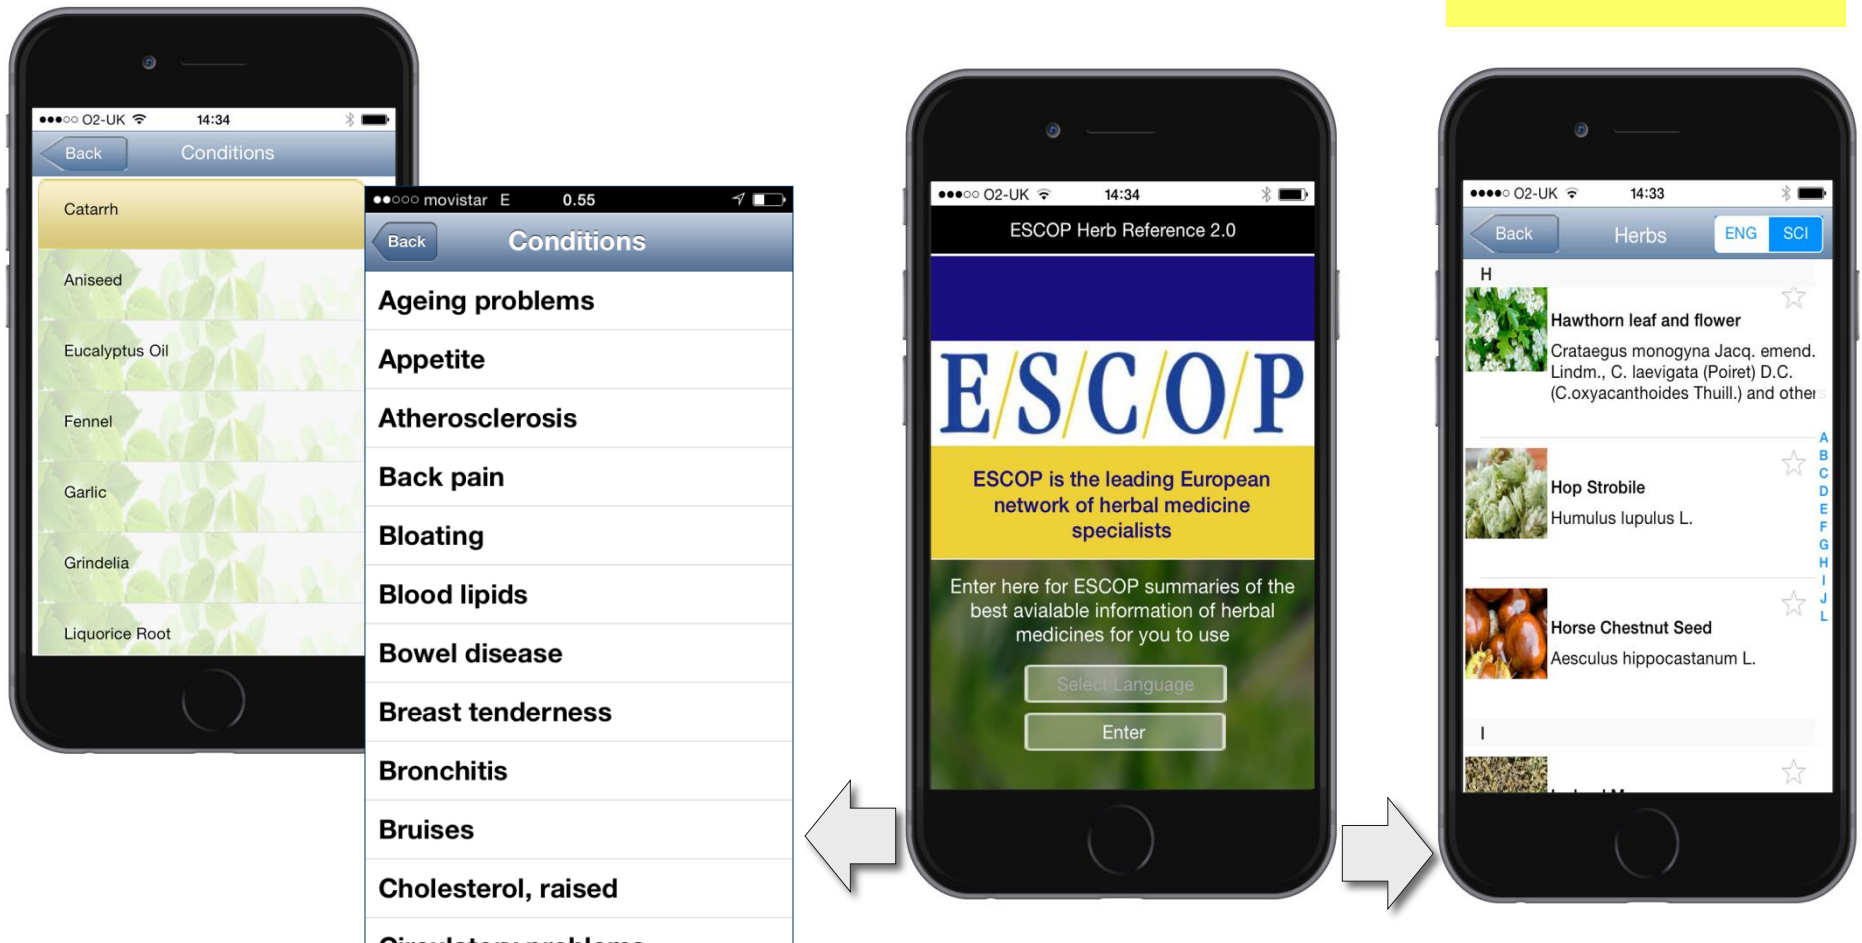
●●●○○ O2-UK 14:34
Back Conditions
Catarrh
Aniseed
Eucalyptus Oil
Fennel
Garlic
Grindelia
Liquorice Root

●●○○○ movistar E 0.55
Back Conditions
Ageing problems
Appetite
Atherosclerosis
Back pain
Bloating
Blood lipids
Bowel disease
Breast tenderness
Bronchitis
Bruises
Cholesterol, raised
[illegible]

●●●○○ O2-UK 14:34
ESCOP Herb Reference 2.0
E/S/C/O/P
ESCOP is the leading European network of herbal medicine specialists
Enter here for ESCOP summaries of the best avialable information of herbal medicines for you to use
Select Language
Enter

●●●●○ O2-UK 14:33
Back Herbs ENG SCI
H
Hawthorn leaf and flower
Crataegus monogyna Jacq. emend. Lindm., C. laevigata (Poiret) D.C. (C.oxyacanthoides Thuill.) and other
Hop Strobile
Humulus lupulus L.
Horse Chestnut Seed
Aesculus hippocastanum L.
I
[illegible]
A B C D E F G H I J L